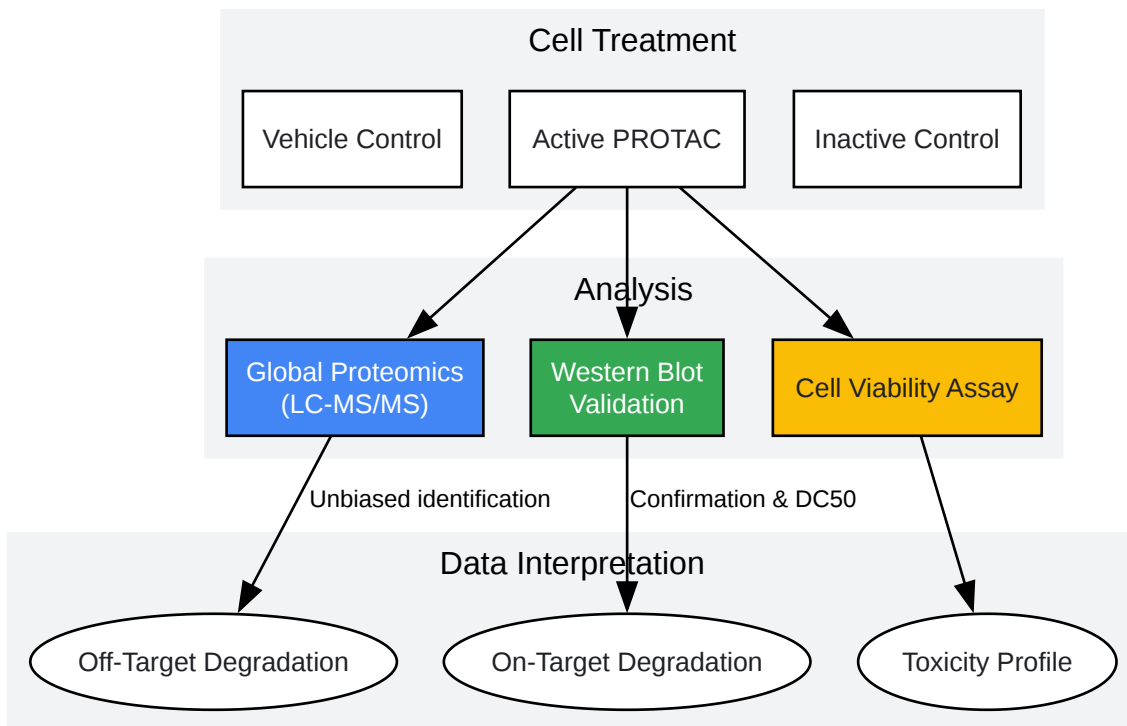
Cell Treatment

Vehicle Control

Active PROTAC

Inactive Control

Analysis

Global Proteomics (LC-MS/MS)

Western Blot Validation

Cell Viability Assay

Unbiased identification

Confirmation & DC50

Data Interpretation

Off-Target Degradation

On-Target Degradation

Toxicity Profile